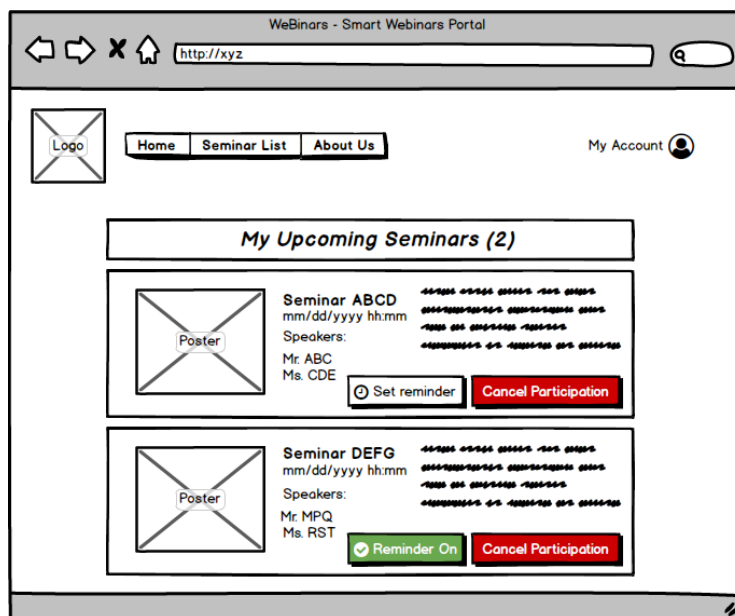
WeBinars - Smart Webinars Portal

http://xyz

Logo

Home | Seminar List | About Us

My Account

My Upcoming Seminars (2)

Poster

Seminar ABCD
mm/dd/yyyy hh:mm
Speakers:
Mr. ABC
Ms. CDE

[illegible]

Set reminder

Cancel Participation

Poster

Seminar DEFG
mm/dd/yyyy hh:mm
Speakers:
Mr. MPQ
Ms. RST

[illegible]

Reminder On

Cancel Participation